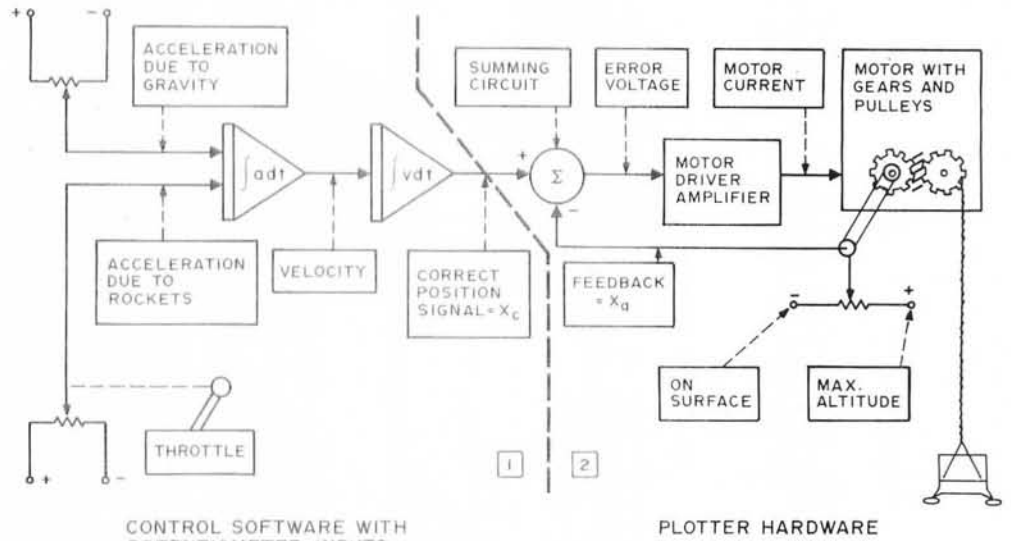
+ −

ACCELERATION DUE TO GRAVITY

$\int a\,dt$

$\int v\,dt$

SUMMING CIRCUIT

ERROR VOLTAGE

MOTOR CURRENT

MOTOR WITH GEARS AND PULLEYS

+

$\Sigma$

−

MOTOR DRIVER AMPLIFIER

ACCELERATION DUE TO ROCKETS

VELOCITY

CORRECT POSITION SIGNAL = $X_c$

FEEDBACK = $X_a$

− +

ON SURFACE

MAX. ALTITUDE

THROTTLE

+ −

1

2

CONTROL SOFTWARE WITH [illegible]

PLOTTER HARDWARE